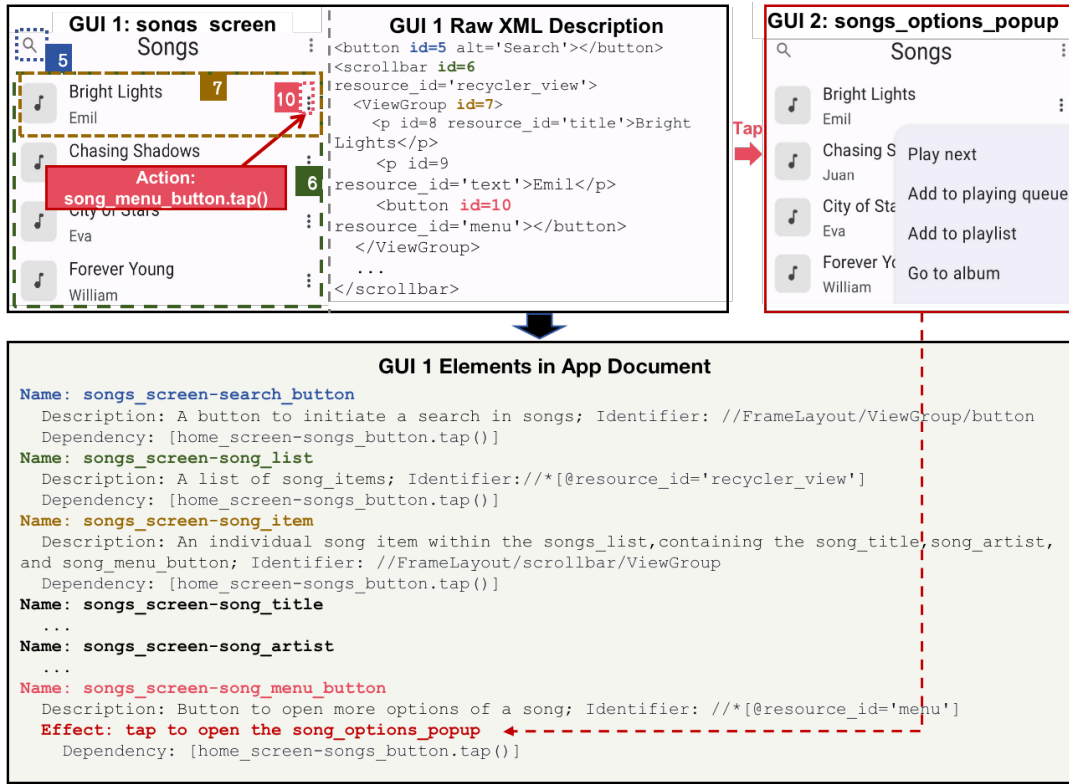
GUI 1: songs screen

Songs

5

Bright Lights
Emil

7

10

Chasing Shadows

Action: song_menu_button.tap()

6

City of Stars
Eva

Forever Young
William

GUI 1 Raw XML Description

<button id=5 alt='Search'></button>
<scrollbar id=6 resource_id='recycler_view'>
<ViewGroup id=7>
<p id=8 resource_id='title'>Bright Lights</p>
<p id=9 resource_id='text'>Emil</p>
<button id=10 resource_id='menu'></button>
</ViewGroup>
...
</scrollbar>

Tap

GUI 2: songs_options_popup

Songs

Bright Lights
Emil

Chasing S
Juan

City of Sta
Eva

Forever Yo
William

Play next
Add to playing queue
Add to playlist
Go to album

GUI 1 Elements in App Document

Name: songs_screen-search_button
Description: A button to initiate a search in songs; Identifier: //FrameLayout/ViewGroup/button
Dependency: [home_screen-songs_button.tap()]
Name: songs_screen-song_list
Description: A list of song_items; Identifier://*[@resource_id='recycler_view']
Dependency: [home_screen-songs_button.tap()]
Name: songs_screen-song_item
Description: An individual song item within the songs_list,containing the song_title,song_artist, and song_menu_button; Identifier: //FrameLayout/scrollbar/ViewGroup
Dependency: [home_screen-songs_button.tap()]
Name: songs_screen-song_title
...
Name: songs_screen-song_artist
...
Name: songs_screen-song_menu_button
Description: Button to open more options of a song; Identifier: //*[@resource_id='menu']
Effect: tap to open the song_options_popup
Dependency: [home_screen-songs_button.tap()]